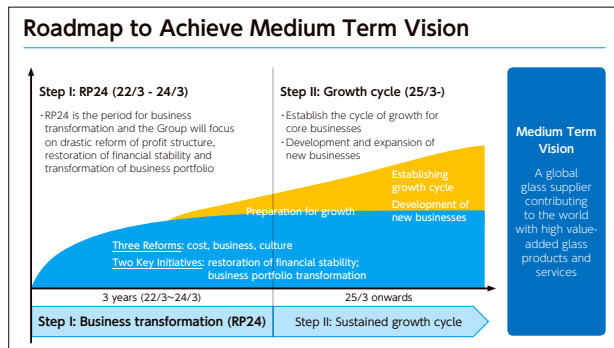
Roadmap to Achieve Medium Term Vision

Step I: RP24 (22/3 - 24/3)

・RP24 is the period for business transformation and the Group will focus on drastic reform of profit structure, restoration of financial stability and transformation of business portfolio

Step II: Growth cycle (25/3-)

・Establish the cycle of growth for core businesses
・Development and expansion of new businesses

Establishing growth cycle

Development of new businesses

Preparation for growth

Three Reforms: cost, business, culture

Two Key Initiatives: restoration of financial stability; business portfolio transformation

3 years (22/3~24/3)

25/3 onwards

Step I: Business transformation (RP24)

Step II: Sustained growth cycle

Medium Term Vision

A global glass supplier contributing to the world with high value-added glass products and services